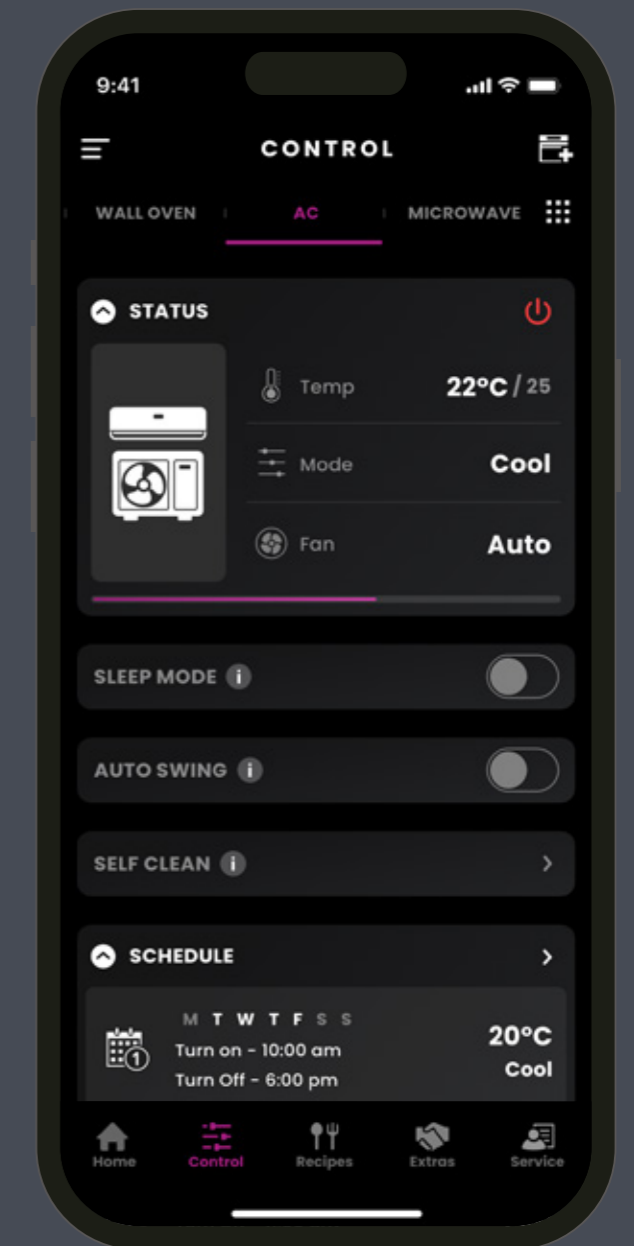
9:41

CONTROL

WALL OVEN AC MICROWAVE

STATUS

Temp 22°C / 25

Mode Cool

Fan Auto

SLEEP MODE

AUTO SWING

SELF CLEAN

SCHEDULE

M T W T F S S

1

Turn on - 10:00 am

Turn Off - 6:00 pm

20°C

Cool

Home Control Recipes Extras Service